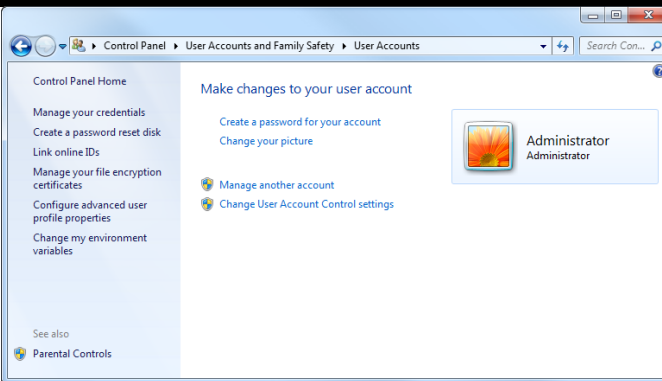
▸ Control Panel ▸ User Accounts and Family Safety ▸ User Accounts

Search Con...

Control Panel Home

Manage your credentials

Create a password reset disk

Link online IDs

Manage your file encryption certificates

Configure advanced user profile properties

Change my environment variables

See also

Parental Controls

Make changes to your user account

Create a password for your account

Change your picture

Manage another account

Change User Account Control settings

Administrator
Administrator